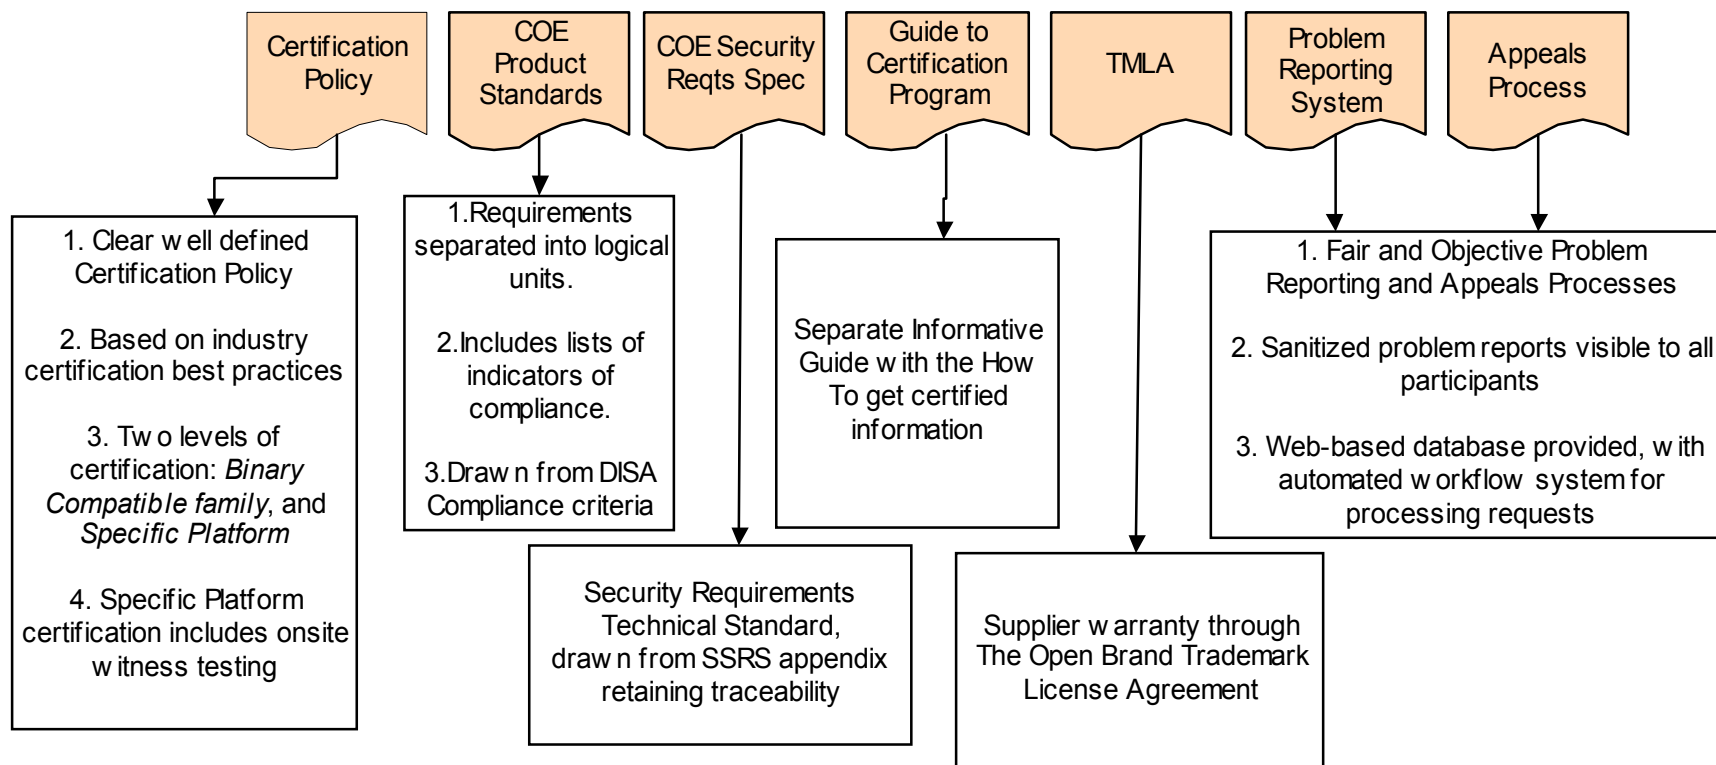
Certification Policy

COE Product Standards

COE Security Reqts Spec

Guide to Certification Program

TMLA

Problem Reporting System

Appeals Process

1. Clear w ell defined Certification Policy

2. Based on industry certification best practices

3. Tw o levels of certification: *Binary Compatible family*, and *Specific Platform*

4. Specific Platform certification includes onsite w itness testing

1.Requirements separated into logical units.

2.Includes lists of indicators of compliance.

3.Draw n from DISA Compliance criteria

Security Requirements Technical Standard, draw n from SSRS appendix retaining traceability

Separate Informative Guide w ith the How To get certified information

Supplier w arranty through The Open Brand Trademark License Agreement

1. Fair and Objective Problem Reporting and Appeals Processes

2. Sanitized problem reports visible to all participants

3. Web-based database provided, w ith automated w orkflow system for processing requests